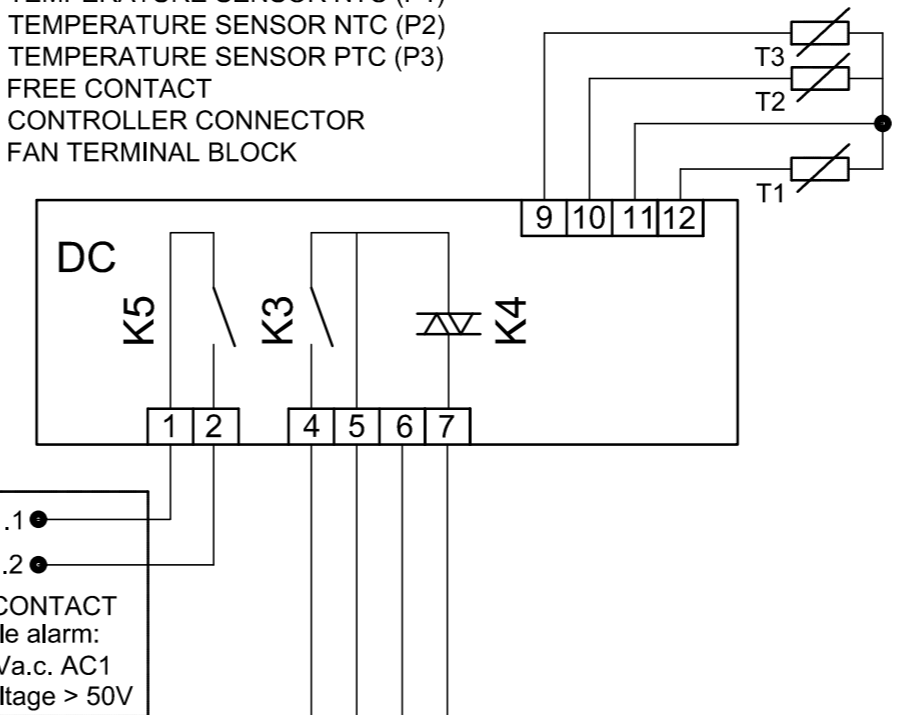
TEMPERATURE SENSOR NTC (P1)
TEMPERATURE SENSOR NTC (P2)
TEMPERATURE SENSOR PTC (P3)
FREE CONTACT
CONTROLLER CONNECTOR
FAN TERMINAL BLOCK

T3
T2
T1

9 10 11 12

DC

K5
K3
K4

1 2
4 5 6 7

.1
.2
CONTACT
le alarm:
Va.c. AC1
ltage > 50V